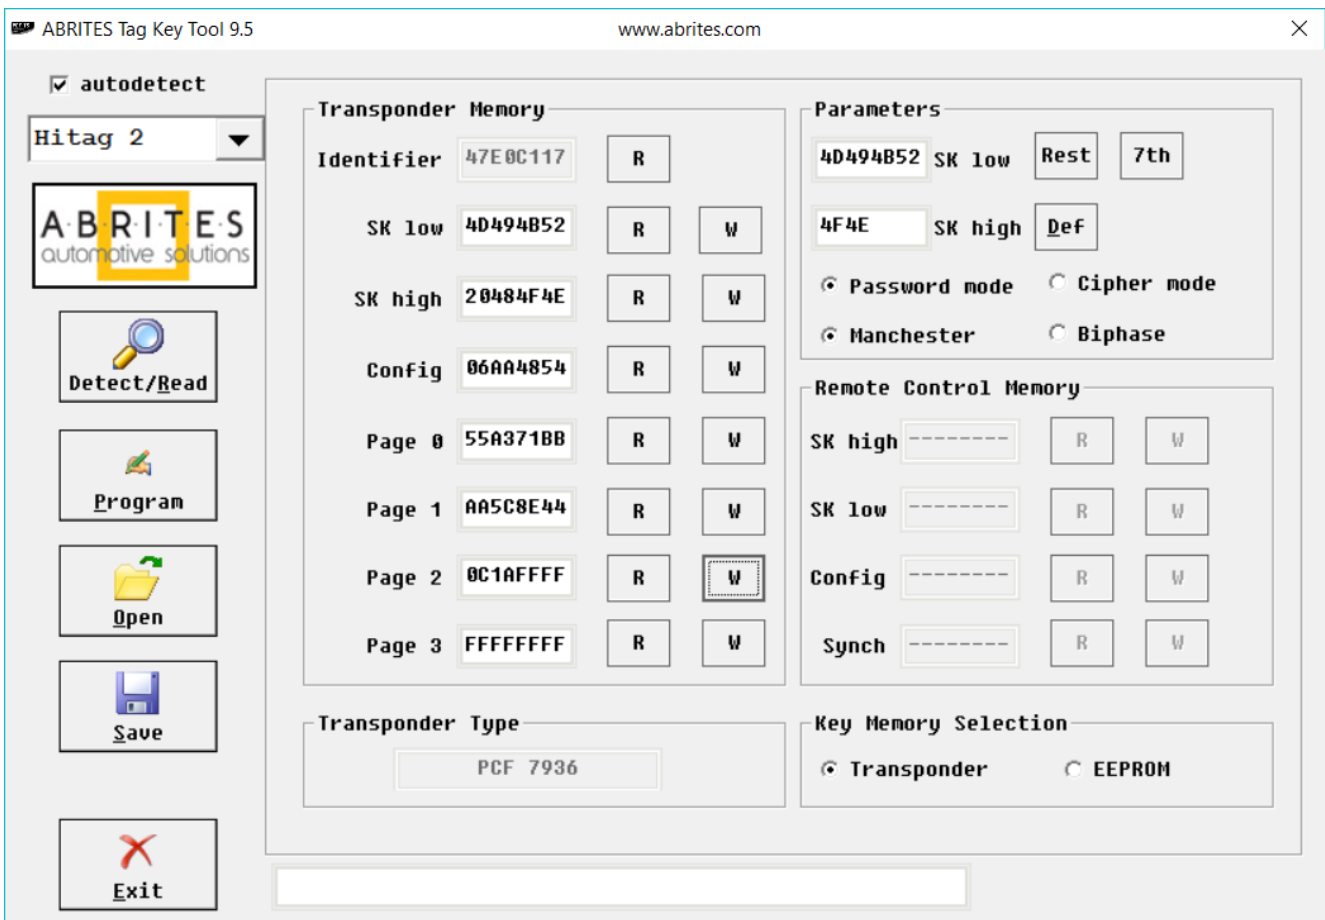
ABRITES Tag Key Tool 9.5
www.abrites.com

autodetect

Hitag 2

ABRITES
automotive solutions

Detect/Read

Program

Open

Save

Exit

Transponder Memory

| | | | |
|---|---|---|---|
| Identifier | 47E0C117 | R | |
| SK low | 4D494B52 | R | W |
| SK high | 20484F4E | R | W |
| Config | 06AA4854 | R | W |
| Page 0 | 55A371BB | R | W |
| Page 1 | AA5C8E44 | R | W |
| Page 2 | 0C1AFFFF | R | W |
| Page 3 | FFFFFFFF | R | W |

Parameters

4D494B52 SK low Rest 7th

4F4E SK high Def

Password mode
Cipher mode

Manchester
Biphase

Remote Control Memory

| | | | |
|---|---|---|---|
| SK high | -------- | R | W |
| SK low | -------- | R | W |
| Config | -------- | R | W |
| Synch | -------- | R | W |

Transponder Type

PCF 7936

Key Memory Selection

Transponder
EEPROM